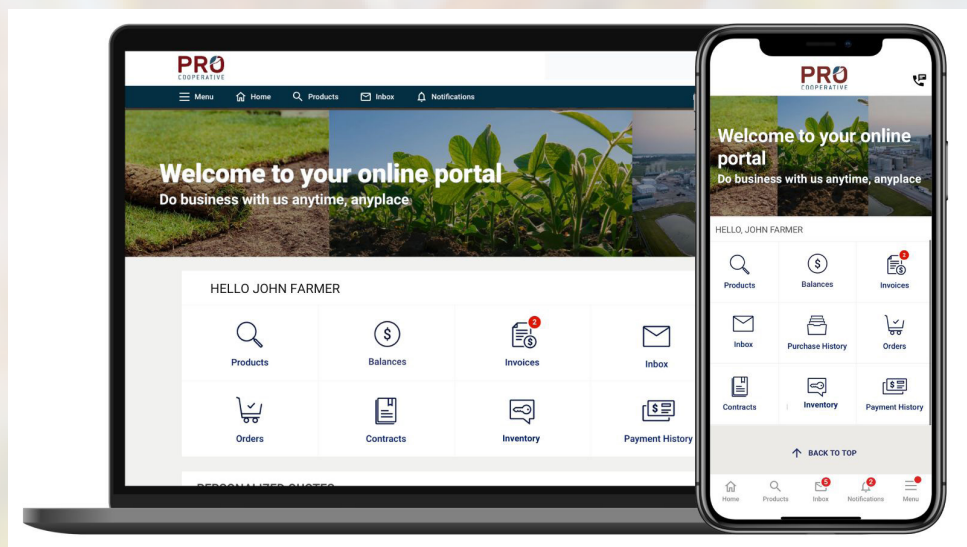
PRO
COOPERATIVE

Menu Home Products Inbox Notifications

Welcome to your online portal
Do business with us anytime, anyplace

HELLO JOHN FARMER

Products
Balances
2
Invoices
Inbox
Orders
Contracts
Inventory
Payment History

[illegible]

PRO
COOPERATIVE

Welcome to your online portal
Do business with us anytime, anyplace

HELLO, JOHN FARMER

Products
Balances
2
Invoices
Inbox
Purchase History
Orders
Contracts
Inventory
Payment History

BACK TO TOP

Home
Products
5
Inbox
2
Notifications
Menu